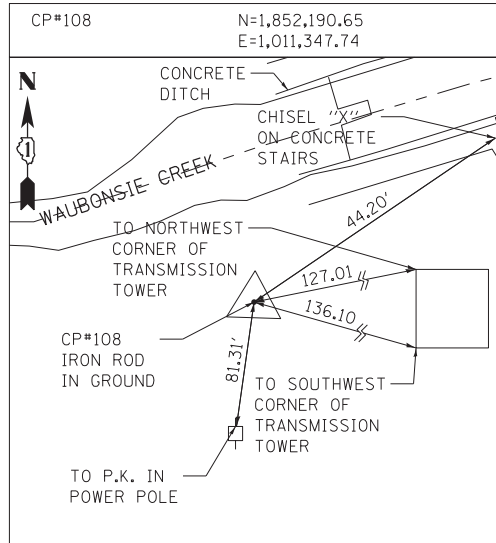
CP#108

N=1,852,190.65
E=1,011,347.74

N

1

CONCRETE DITCH

CHISEL "X" ON CONCRETE STAIRS

WAUBONSIE CREEK

44.20'

TO NORTHWEST CORNER OF TRANSMISSION TOWER

127.01'

136.10'

CP#108 IRON ROD IN GROUND

81.31'

TO SOUTHWEST CORNER OF TRANSMISSION TOWER

TO P.K. IN POWER POLE